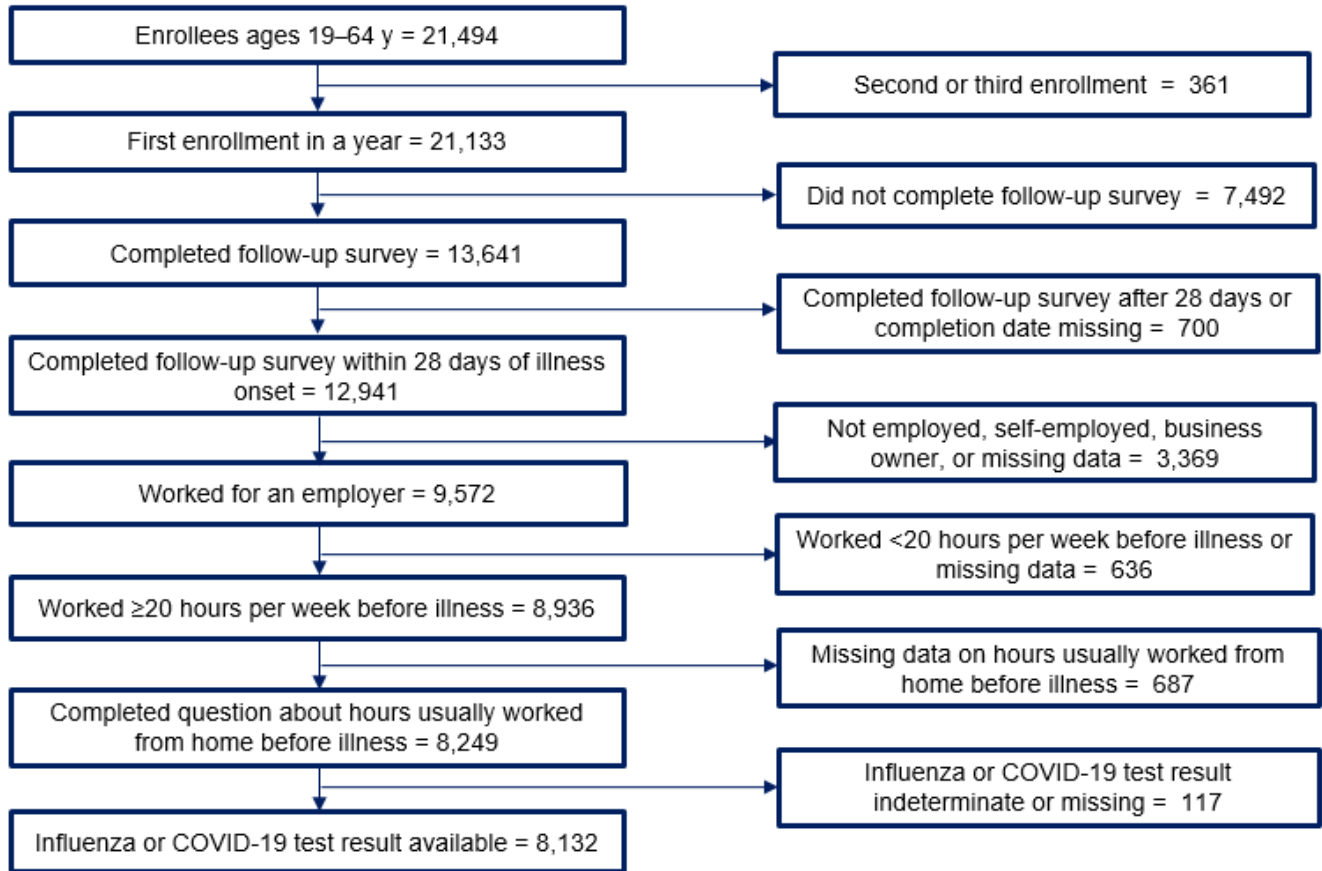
Enrollees ages 19–64 y = 21,494

Second or third enrollment = 361

First enrollment in a year = 21,133

Did not complete follow-up survey = 7,492

Completed follow-up survey = 13,641

Completed follow-up survey after 28 days or completion date missing = 700

Completed follow-up survey within 28 days of illness onset = 12,941

Not employed, self-employed, business owner, or missing data = 3,369

Worked for an employer = 9,572

Worked <20 hours per week before illness or missing data = 636

Worked ≥20 hours per week before illness = 8,936

Missing data on hours usually worked from home before illness = 687

Completed question about hours usually worked from home before illness = 8,249

Influenza or COVID-19 test result indeterminate or missing = 117

Influenza or COVID-19 test result available = 8,132